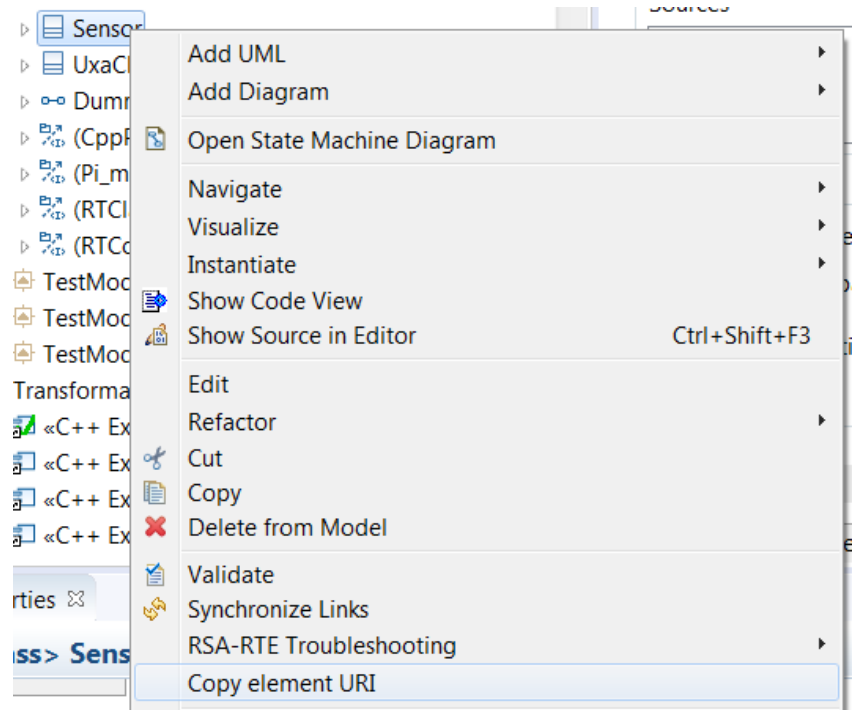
Sources
Sensor
UxaCl
Dumr
(CppF
(Pi_m
(RTCl
(RTCo
TestMoc
TestMoc
TestMoc
Transforma
«C++ Ex
«C++ Ex
«C++ Ex
«C++ Ex
rties ⊠
ss> Sens

Add UML
Add Diagram
Open State Machine Diagram
Navigate
Visualize
Instantiate
Show Code View
Show Source in Editor Ctrl+Shift+F3
Edit
Refactor
Cut
Copy
Delete from Model
Validate
Synchronize Links
RSA-RTE Troubleshooting
Copy element URI